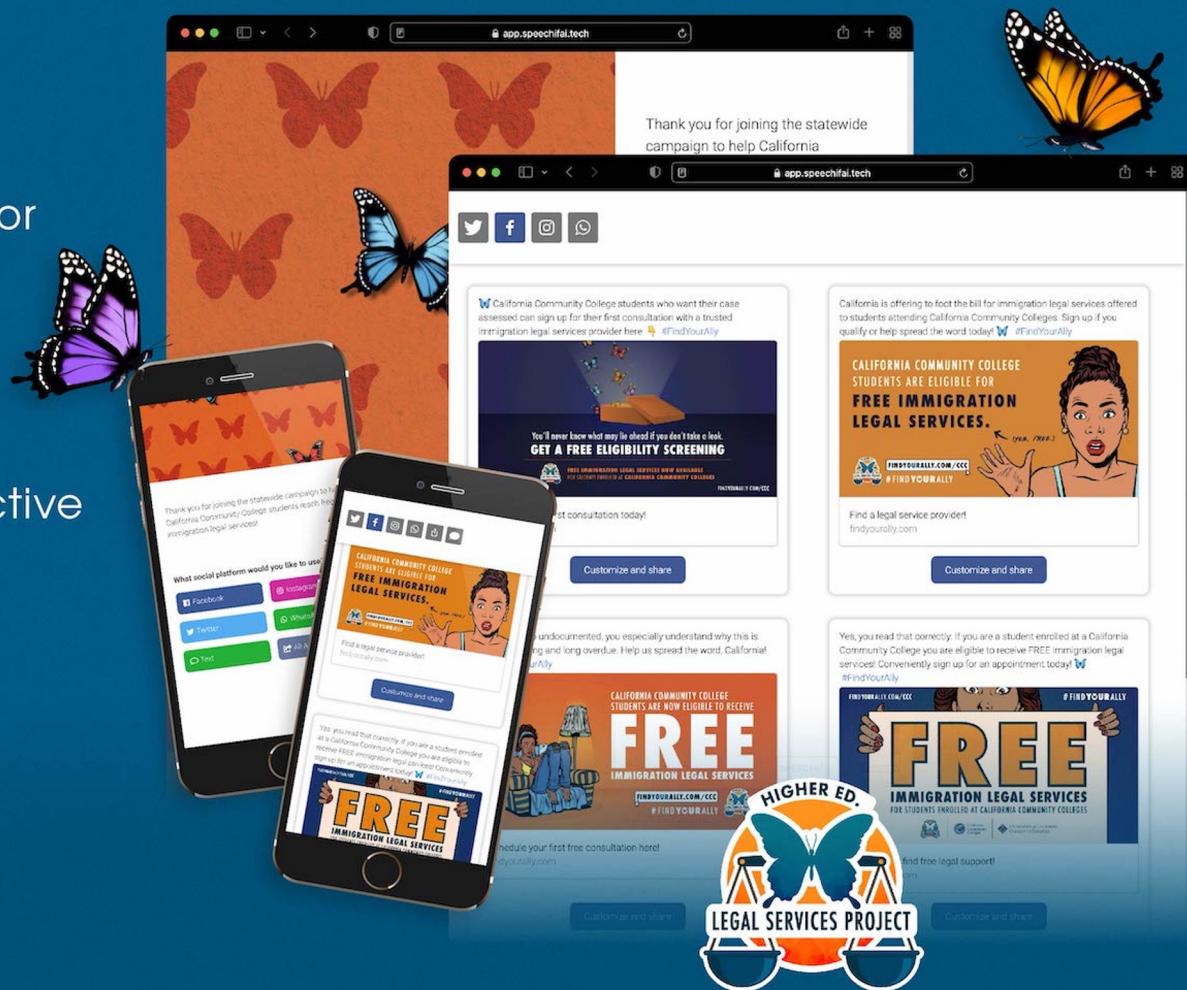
or

ctive

app.speechifai.tech

Thank you for joining the statewide campaign to help California

app.speechifai.tech

🦋 California Community College students who want their case assessed can sign up for their first consultation with a trusted immigration legal services provider here 👇 #FindYourAlly

You'll never know what may lie ahead if you don't take a look.
GET A FREE ELIGIBILITY SCREENING
FREE IMMIGRATION LEGAL SERVICES NOW AVAILABLE FOR STUDENTS ENROLLED AT CALIFORNIA COMMUNITY COLLEGES
FINDYOURALLY.COM/CCC

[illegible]rst consultation today!

Customize and share

California is offering to foot the bill for immigration legal services offered to students attending California Community Colleges. Sign up if you qualify or help spread the word today! 🦋 #FindYourAlly

CALIFORNIA COMMUNITY COLLEGE STUDENTS ARE ELIGIBLE FOR FREE IMMIGRATION LEGAL SERVICES.
(yes, FREE)
FINDYOURALLY.COM/CCC
#FINDYOURALLY

Find a legal service provider!
findyourally.com

Customize and share

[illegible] undocumented, you especially understand why this is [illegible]ing and long overdue. Help us spread the word, California! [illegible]rAlly

CALIFORNIA COMMUNITY COLLEGE STUDENTS ARE NOW ELIGIBLE TO RECEIVE FREE IMMIGRATION LEGAL SERVICES
FINDYOURALLY.COM/CCC
#FINDYOURALLY

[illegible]hedule your first free consultation here!
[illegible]dyourally.com

Customize and share

Yes, you read that correctly. If you are a student enrolled at a California Community College you are eligible to receive FREE immigration legal services! Conveniently sign up for an appointment today! 🦋 #FindYourAlly

FINDYOURALLY.COM/CCC
#FINDYOURALLY
FREE
IMMIGRATION LEGAL SERVICES
FOR STUDENTS ENROLLED AT CALIFORNIA COMMUNITY COLLEGES

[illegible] find free legal support!

Customize and share

Thank you for joining the statewide campaign to h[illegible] California Community College students reach free immigration legal services!

What social platform would you like to use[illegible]

Facebook
Instagram
Twitter
WhatsA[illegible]
Text
All A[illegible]

CALIFORNIA COMMUNITY COLLEGE STUDENTS ARE ELIGIBLE FOR FREE IMMIGRATION LEGAL SERVICES.
FINDYOURALLY.COM/CCC
#FINDYOURALLY

Find a legal service provider!
findyourally.com

Customize and share

Yes, you read that correctly. If you are a student enrolled at a California Community College you are eligible to receive FREE immigration legal services! Conveniently sign up for an appointment today! 🦋 #FindYourAlly

FREE
IMMIGRATION LEGAL SERVICES

HIGHER ED.
LEGAL SERVICES PROJECT